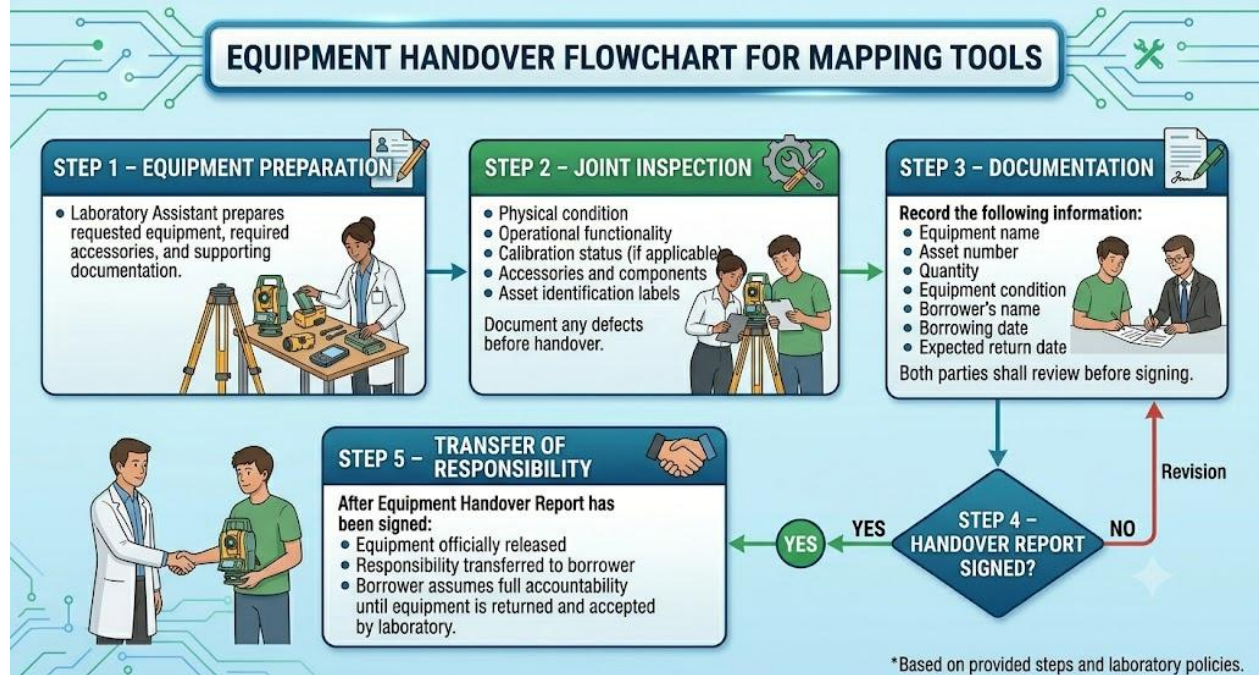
EQUIPMENT HANDOVER FLOWCHART FOR MAPPING TOOLS

STEP 1 – EQUIPMENT PREPARATION

• Laboratory Assistant prepares requested equipment, required accessories, and supporting documentation.

STEP 2 – JOINT INSPECTION

• Physical condition
• Operational functionality
• Calibration status (if applicable)
• Accessories and components
• Asset identification labels

Document any defects before handover.

STEP 3 – DOCUMENTATION

Record the following information:
• Equipment name
• Asset number
• Quantity
• Equipment condition
• Borrower's name
• Borrowing date
• Expected return date

Both parties shall review before signing.

STEP 4 – HANDOVER REPORT SIGNED?

NO

Revision

YES

YES

STEP 5 – TRANSFER OF RESPONSIBILITY

After Equipment Handover Report has been signed:
• Equipment officially released
• Responsibility transferred to borrower
• Borrower assumes full accountability until equipment is returned and accepted by laboratory.

*Based on provided steps and laboratory policies.